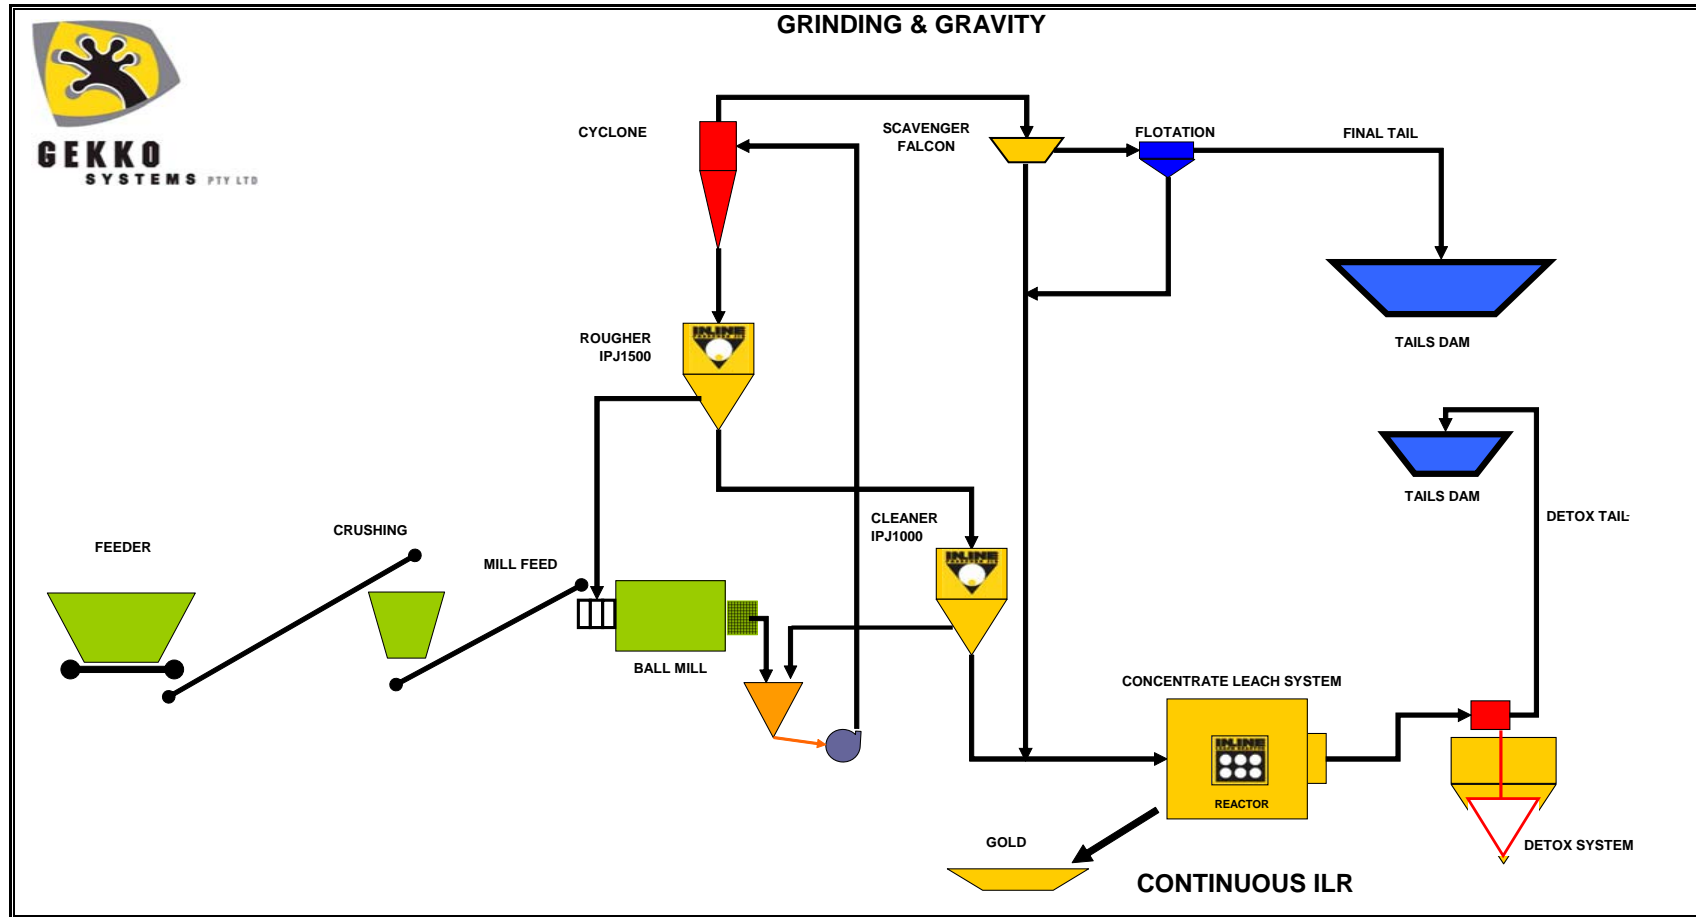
GRINDING & GRAVITY

GEKKO SYSTEMS PTY LTD

CYCLONE

SCAVENGER FALCON

FLOTATION

FINAL TAIL

TAILS DAM

ROUGHER IPJ1500

TAILS DAM

DETOX TAIL

CLEANER IPJ1000

FEEDER

CRUSHING

MILL FEED

BALL MILL

CONCENTRATE LEACH SYSTEM

REACTOR

GOLD

DETOX SYSTEM

CONTINUOUS ILR